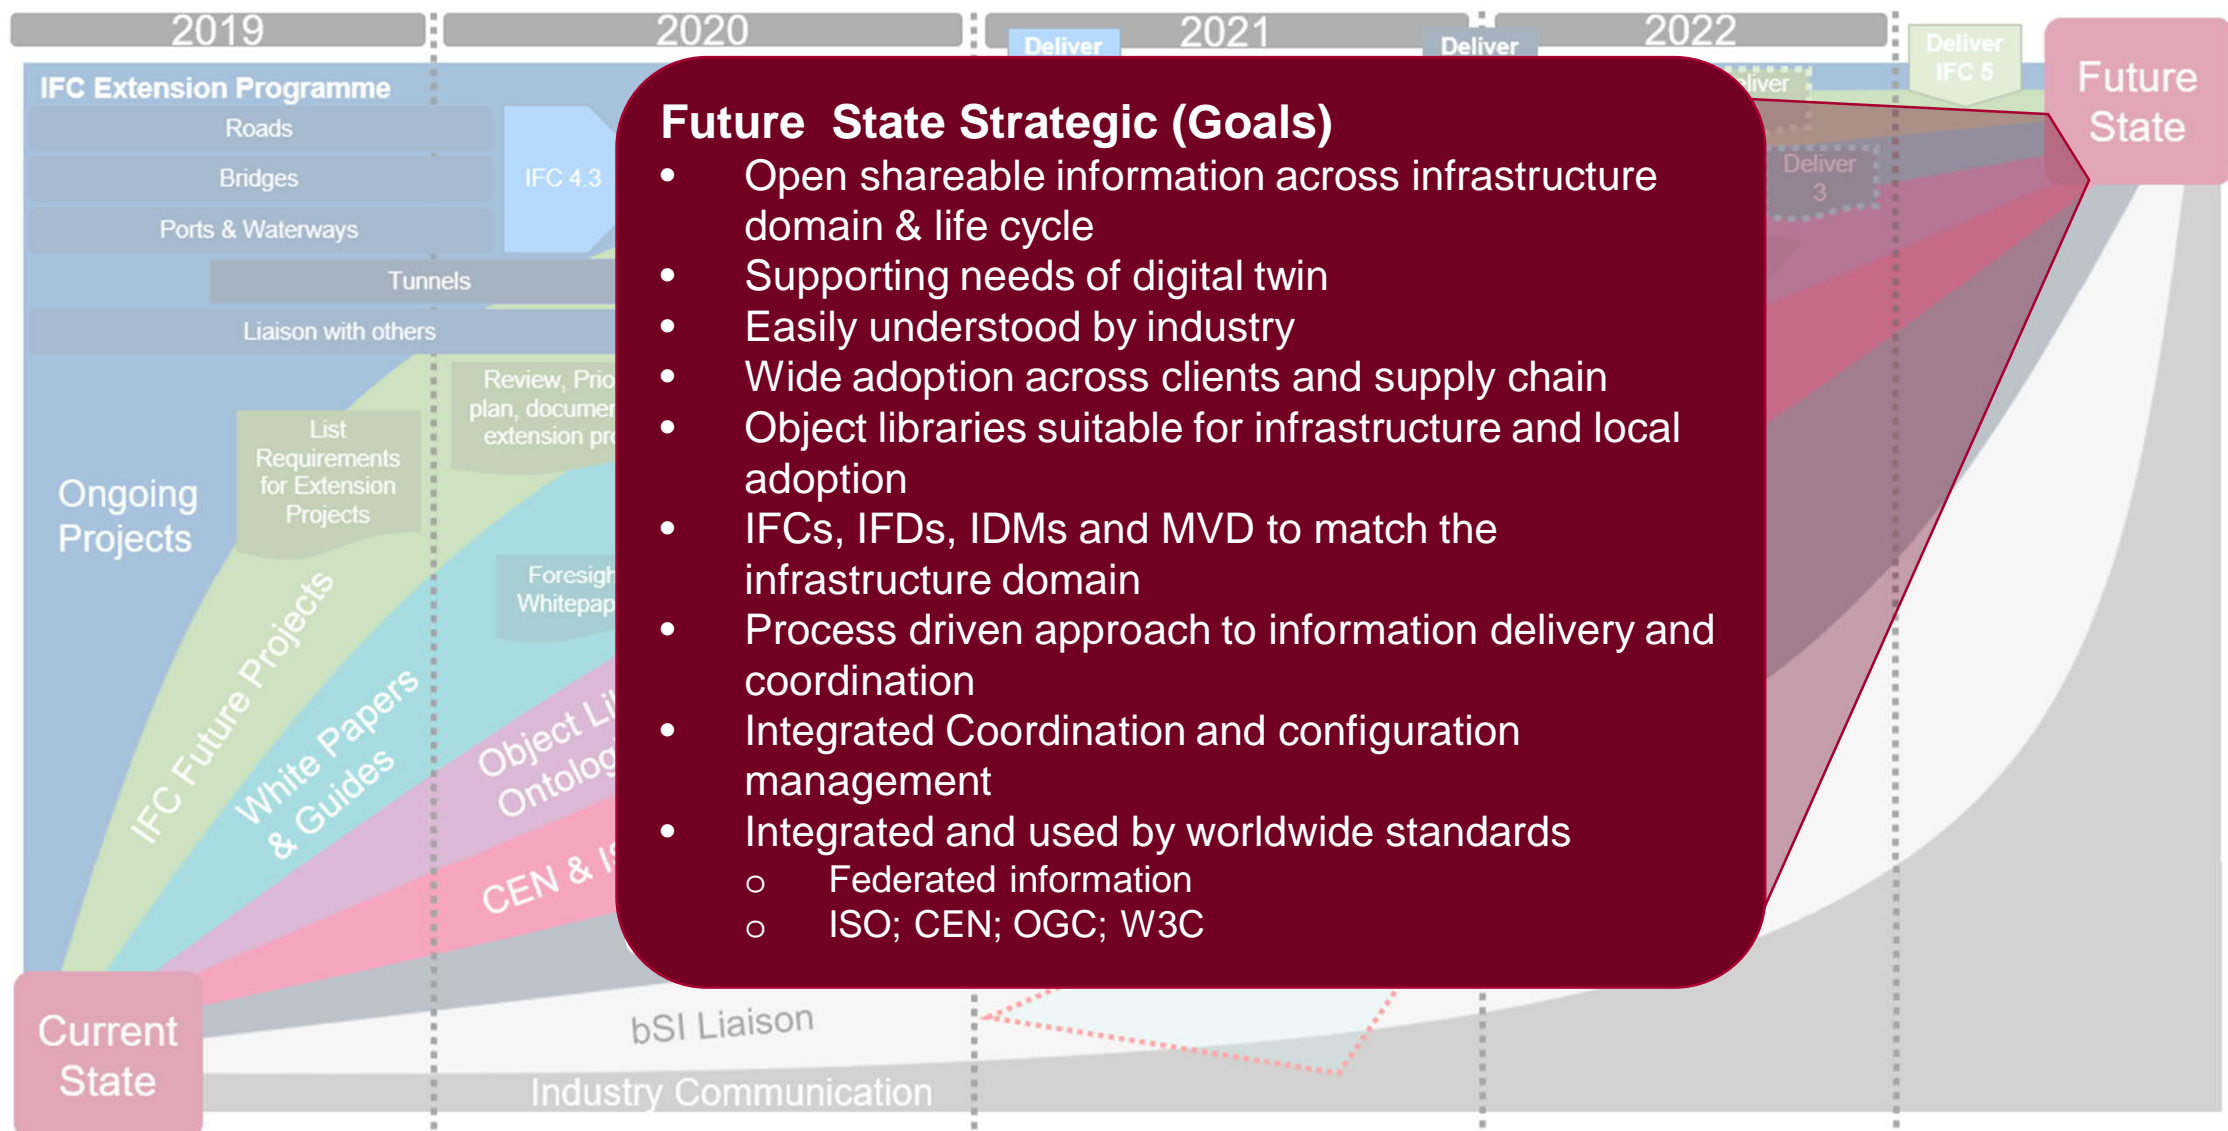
2019

2020

2021

2022

Deliver

Deliver

Deliver IFC 5

Future State

IFC Extension Programme

Roads

Bridges

Ports & Waterways

IFC 4.3

Tunnels

Liaison with others

Review, Prio plan, documen extension pr

List Requirements for Extension Projects

Ongoing Projects

Foresigh Whitepap

IFC Future Projects

White Papers & Guides

Object Li Ontolog

CEN & IS

liver

Deliver 3

Future State Strategic (Goals)

- Open shareable information across infrastructure domain & life cycle
- Supporting needs of digital twin
- Easily understood by industry
- Wide adoption across clients and supply chain
- Object libraries suitable for infrastructure and local adoption
- IFCs, IFDs, IDMs and MVD to match the infrastructure domain
- Process driven approach to information delivery and coordination
- Integrated Coordination and configuration management
- Integrated and used by worldwide standards
  - Federated information
  - ISO; CEN; OGC; W3C

Current State

bSI Liaison

Industry Communication